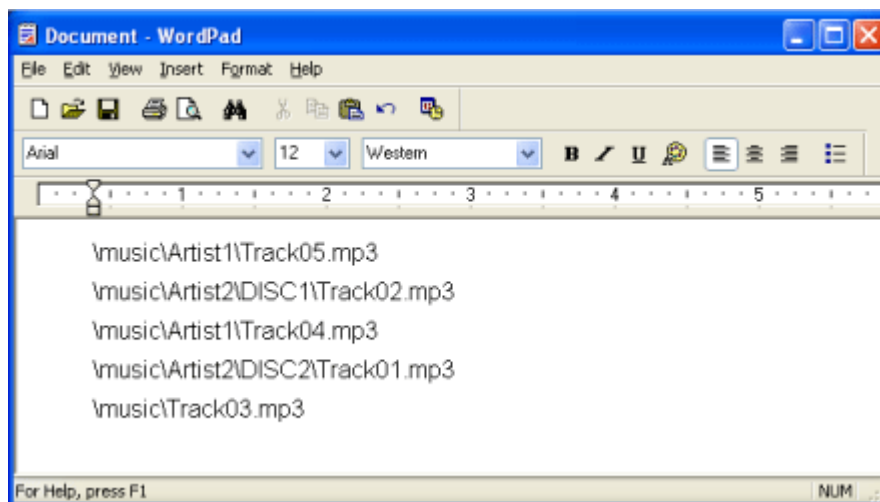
Document - WordPad

File Edit View Insert Format Help

Arial 12 Western

1 2 3 4 5

\music\Artist1\Track05.mp3
\music\Artist2\DISC1\Track02.mp3
\music\Artist1\Track04.mp3
\music\Artist2\DISC2\Track01.mp3
\music\Track03.mp3

For Help, press F1 NUM